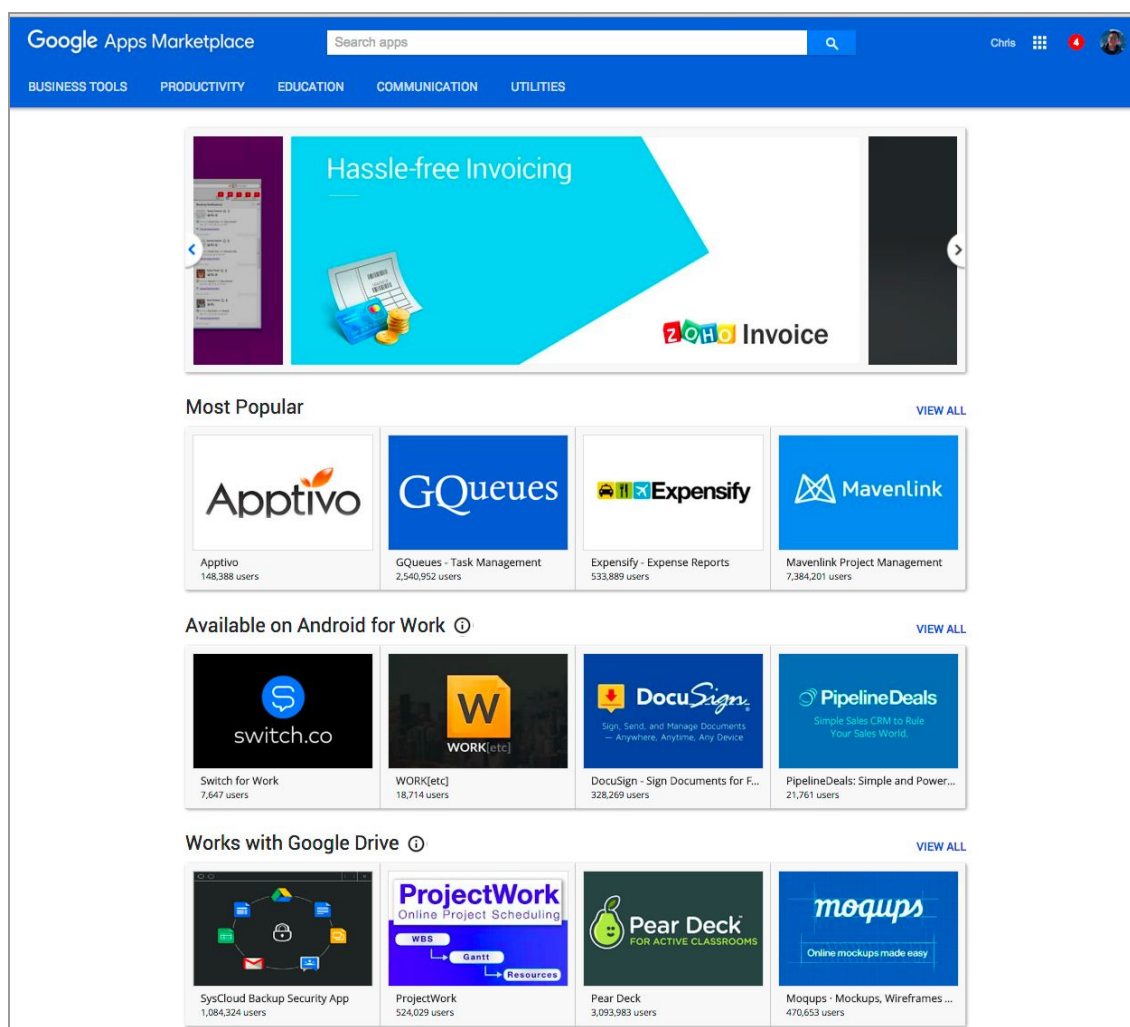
Google Apps Marketplace

Search apps

Chris

4

BUSINESS TOOLS PRODUCTIVITY EDUCATION COMMUNICATION UTILITIES

Hassle-free Invoicing

ZOHO Invoice

Most Popular

VIEW ALL

Apptivo
Apptivo
148,388 users

GQueues
GQueues - Task Management
2,540,952 users

Expensify
Expensify - Expense Reports
533,889 users

Mavenlink
Mavenlink Project Management
7,384,201 users

Available on Android for Work

VIEW ALL

switch.co
Switch for Work
7,647 users

W
WORK[etc]
WORK[etc]
18,714 users

DocuSign
Sign, Send, and Manage Documents — Anywhere, Anytime, Any Device
DocuSign - Sign Documents for F...
328,269 users

PipelineDeals
Simple Sales CRM to Rule Your Sales World.
PipelineDeals: Simple and Power...
21,761 users

Works with Google Drive

VIEW ALL

SysCloud Backup Security App
1,084,324 users

ProjectWork
Online Project Scheduling
WBS
Gantt
Resources
ProjectWork
524,029 users

Pear Deck
FOR ACTIVE CLASSROOMS
Pear Deck
3,093,983 users

moqups
Online mockups made easy
Moqups - Mockups, Wireframes ...
470,653 users